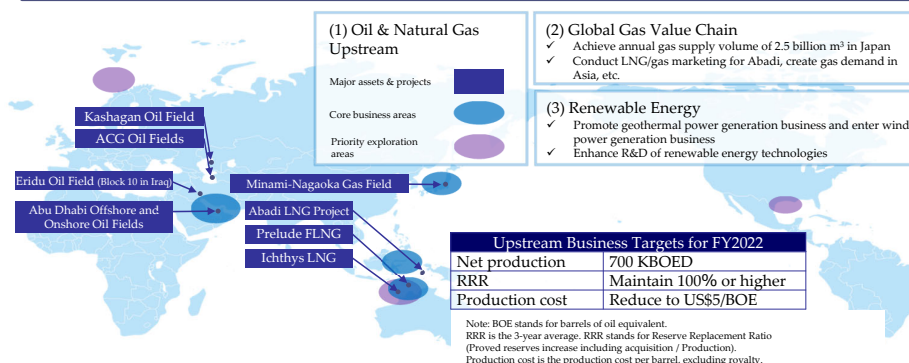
(1) Oil & Natural Gas Upstream

Major assets & projects

Core business areas

Priority exploration areas

(2) Global Gas Value Chain
✓ Achieve annual gas supply volume of 2.5 billion m³ in Japan
✓ Conduct LNG/gas marketing for Abadi, create gas demand in Asia, etc.

(3) Renewable Energy
✓ Promote geothermal power generation business and enter wind power generation business
✓ Enhance R&D of renewable energy technologies

Kashagan Oil Field

ACG Oil Fields

Eridu Oil Field (Block 10 in Iraq)

Abu Dhabi Offshore and Onshore Oil Fields

Minami-Nagaoka Gas Field

Abadi LNG Project

Prelude FLNG

Ichthys LNG

| Upstream Business Targets for FY2022 | |
|---|---|
| Net production | 700 KBOED |
| RRR | Maintain 100% or higher |
| Production cost | Reduce to US$5/BOE |

Note: BOE stands for barrels of oil equivalent.
RRR is the 3-year average. RRR stands for Reserve Replacement Ratio (Proved reserves increase including acquisition / Production).
Production cost is the production cost per barrel, excluding royalty.